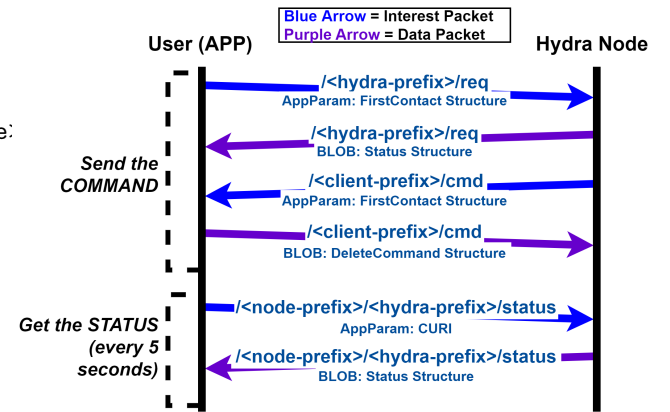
Blue Arrow = Interest Packet
Purple Arrow = Data Packet

User (APP)

Hydra Node

e:

Send the COMMAND

/<hydra-prefix>/req
AppParam: FirstContact Structure

/<hydra-prefix>/req
BLOB: Status Structure

/<client-prefix>/cmd
AppParam: FirstContact Structure

/<client-prefix>/cmd
BLOB: DeleteCommand Structure

Get the STATUS (every 5 seconds)

/<node-prefix>/<hydra-prefix>/status
AppParam: CURI

/<node-prefix>/<hydra-prefix>/status
BLOB: Status Structure